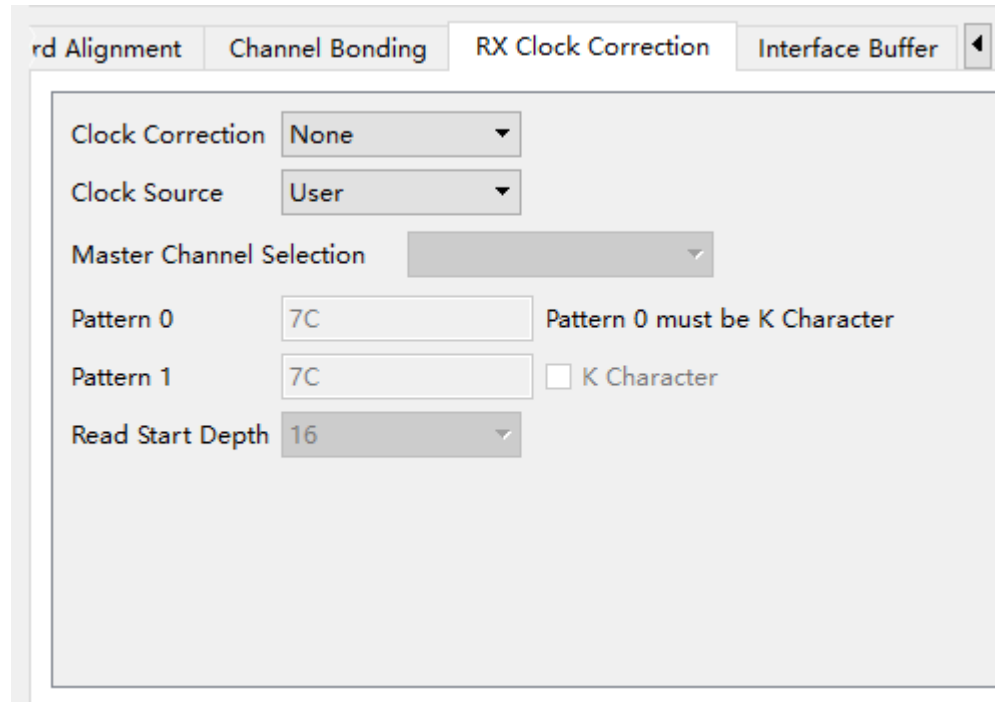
rd Alignment | Channel Bonding | RX Clock Correction | Interface Buffer

Clock Correction None

Clock Source User

Master Channel Selection

Pattern 0 7C Pattern 0 must be K Character

Pattern 1 7C K Character

Read Start Depth 16